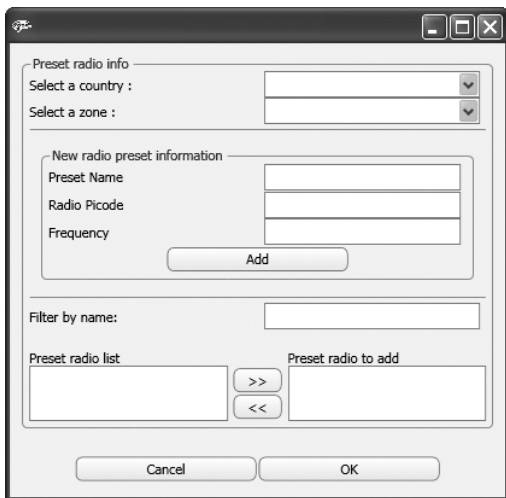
Preset radio info

Select a country :

Select a zone :

New radio preset information

Preset Name

Radio Picode

Frequency

Add

Filter by name:

Preset radio list

>>

<<

Preset radio to add

Cancel

OK